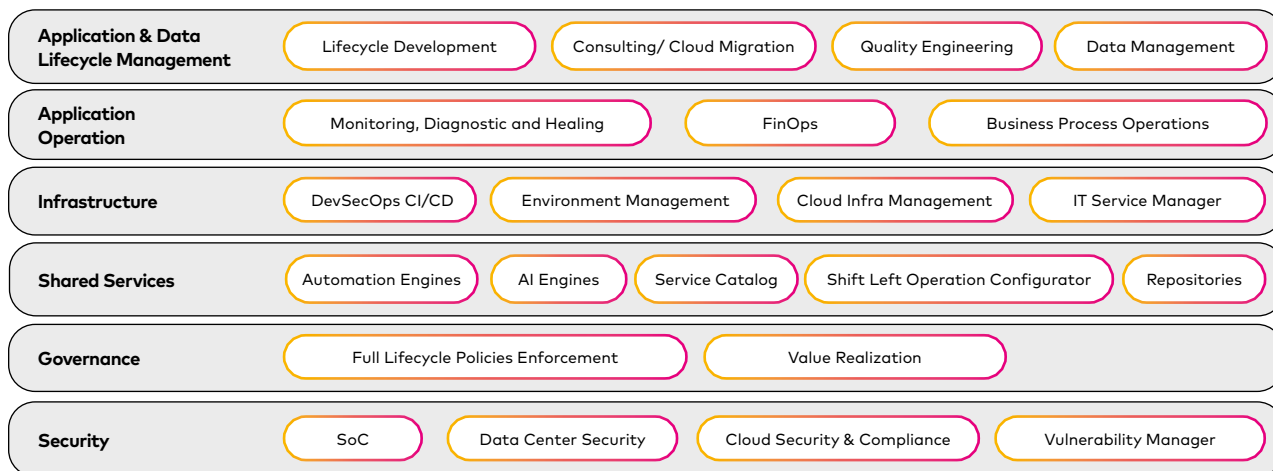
Application & Data Lifecycle Management
Lifecycle Development
Consulting/ Cloud Migration
Quality Engineering
Data Management

Application Operation
Monitoring, Diagnostic and Healing
FinOps
Business Process Operations

Infrastructure
DevSecOps CI/CD
Environment Management
Cloud Infra Management
IT Service Manager

Shared Services
Automation Engines
AI Engines
Service Catalog
Shift Left Operation Configurator
Repositories

Governance
Full Lifecycle Policies Enforcement
Value Realization

Security
SoC
Data Center Security
Cloud Security & Compliance
Vulnerability Manager